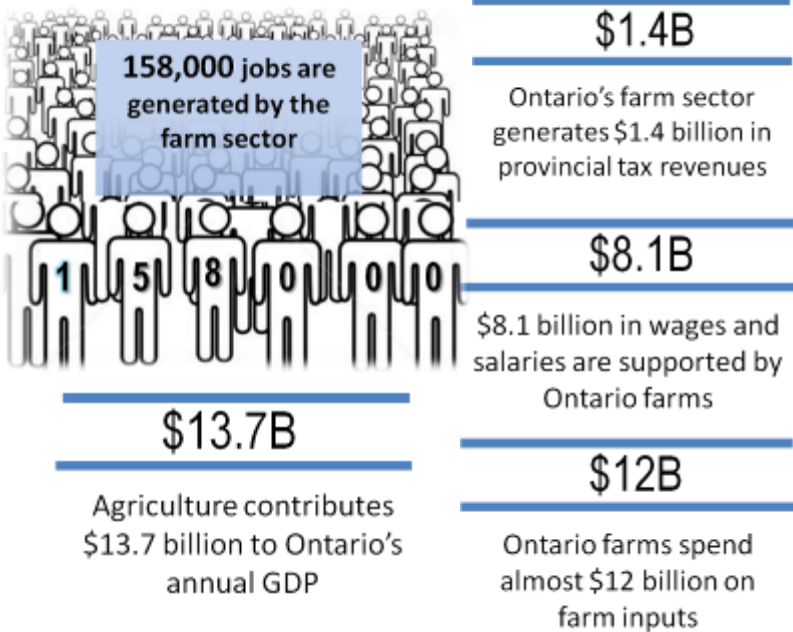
158,000 jobs are generated by the farm sector

1 5 8 0 0 0

$13.7B

Agriculture contributes $13.7 billion to Ontario's annual GDP

$1.4B

Ontario's farm sector generates $1.4 billion in provincial tax revenues

$8.1B

$8.1 billion in wages and salaries are supported by Ontario farms

$12B

Ontario farms spend almost $12 billion on farm inputs